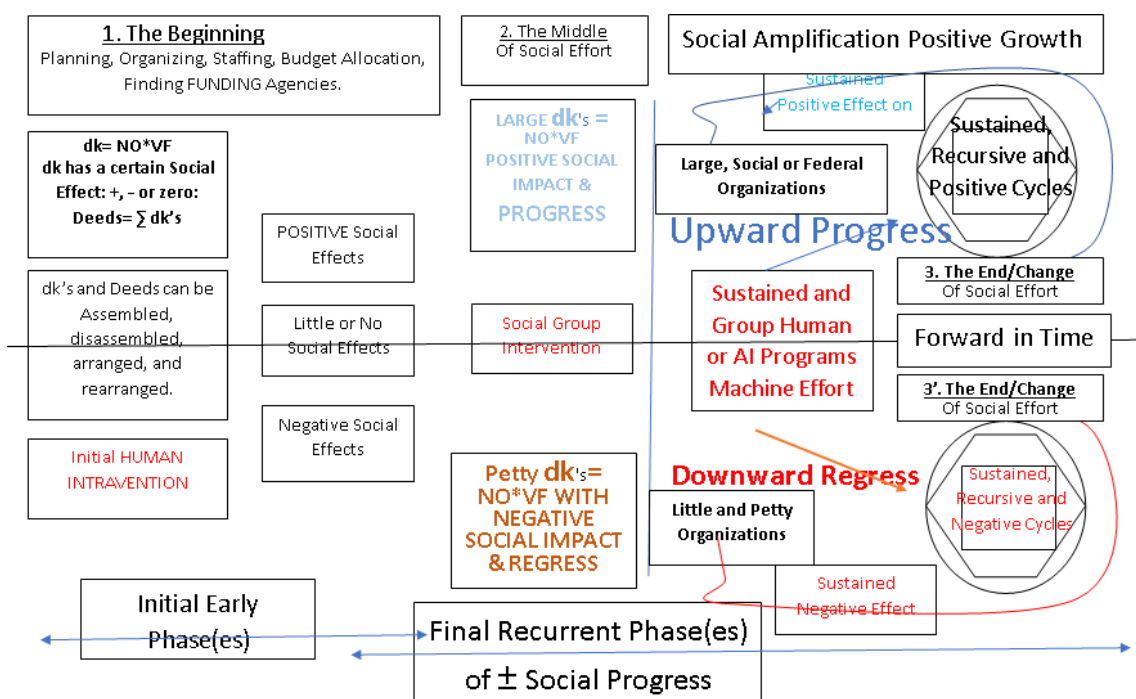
1. The Beginning
Planning, Organizing, Staffing, Budget Allocation, Finding FUNDING Agencies.

2. The Middle
Of Social Effort

Social Amplification Positive Growth

Sustained Positive Effect on

Sustained, Recursive and Positive Cycles

dk= NO*VF
dk has a certain Social Effect: +, – or zero:
Deeds= ∑ dk's

LARGE dk's = NO*VF POSITIVE SOCIAL IMPACT & PROGRESS

Large, Social or Federal Organizations

Upward Progress

POSITIVE Social Effects

3. The End/Change
Of Social Effort

dk's and Deeds can be Assembled, disassembled, arranged, and rearranged.

Little or No Social Effects

Social Group Intervention

Sustained and Group Human or AI Programs Machine Effort

Forward in Time

3'. The End/Change
Of Social Effort

Negative Social Effects

Initial HUMAN INTRAVENTION

Petty dk's= NO*VF WITH NEGATIVE SOCIAL IMPACT & REGRESS

Downward Regress

Little and Petty Organizations

Sustained, Recursive and Negative Cycles

Sustained Negative Effect

Initial Early Phase(es)

Final Recurrent Phase(es) of ± Social Progress